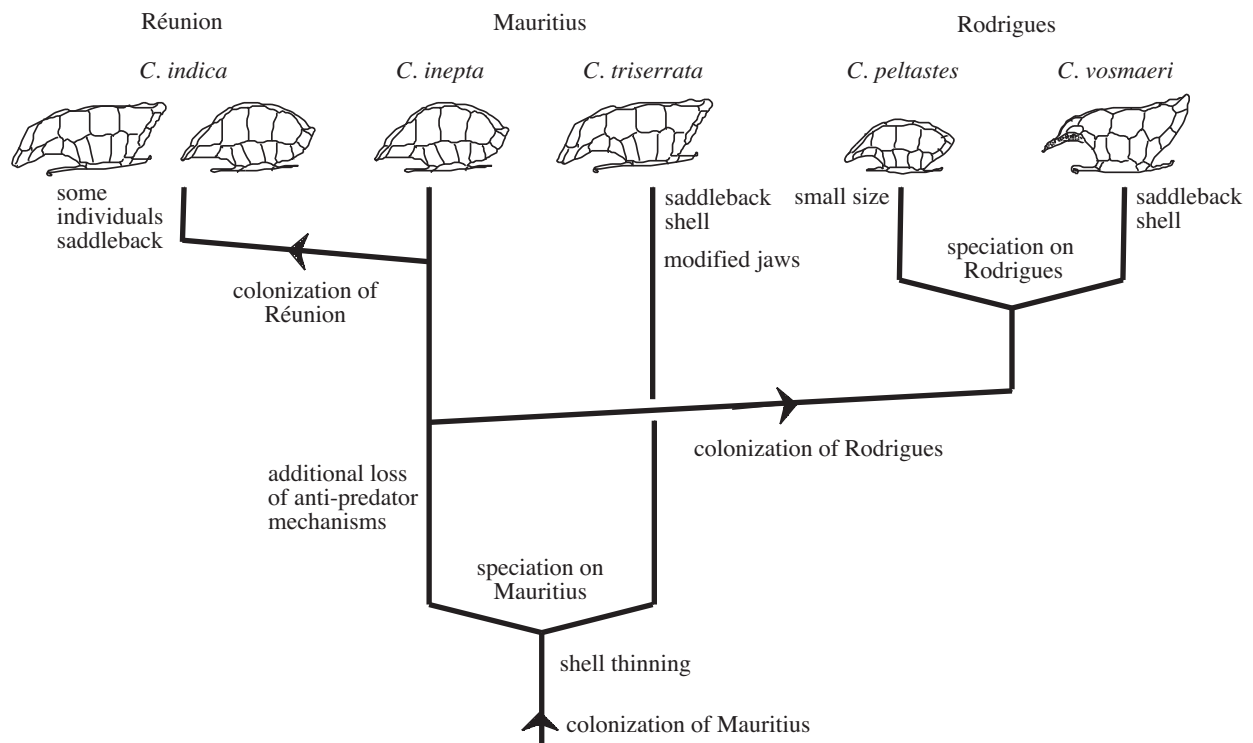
Réunion

Mauritius

Rodrigues

C. indica

C. inepta

C. triserrata

C. peltastes

C. vosmaeri

some individuals saddleback

saddleback shell

modified jaws

small size

saddleback shell

speciation on Rodrigues

colonization of Réunion

colonization of Rodrigues

additional loss of anti-predator mechanisms

speciation on Mauritius

shell thinning

colonization of Mauritius